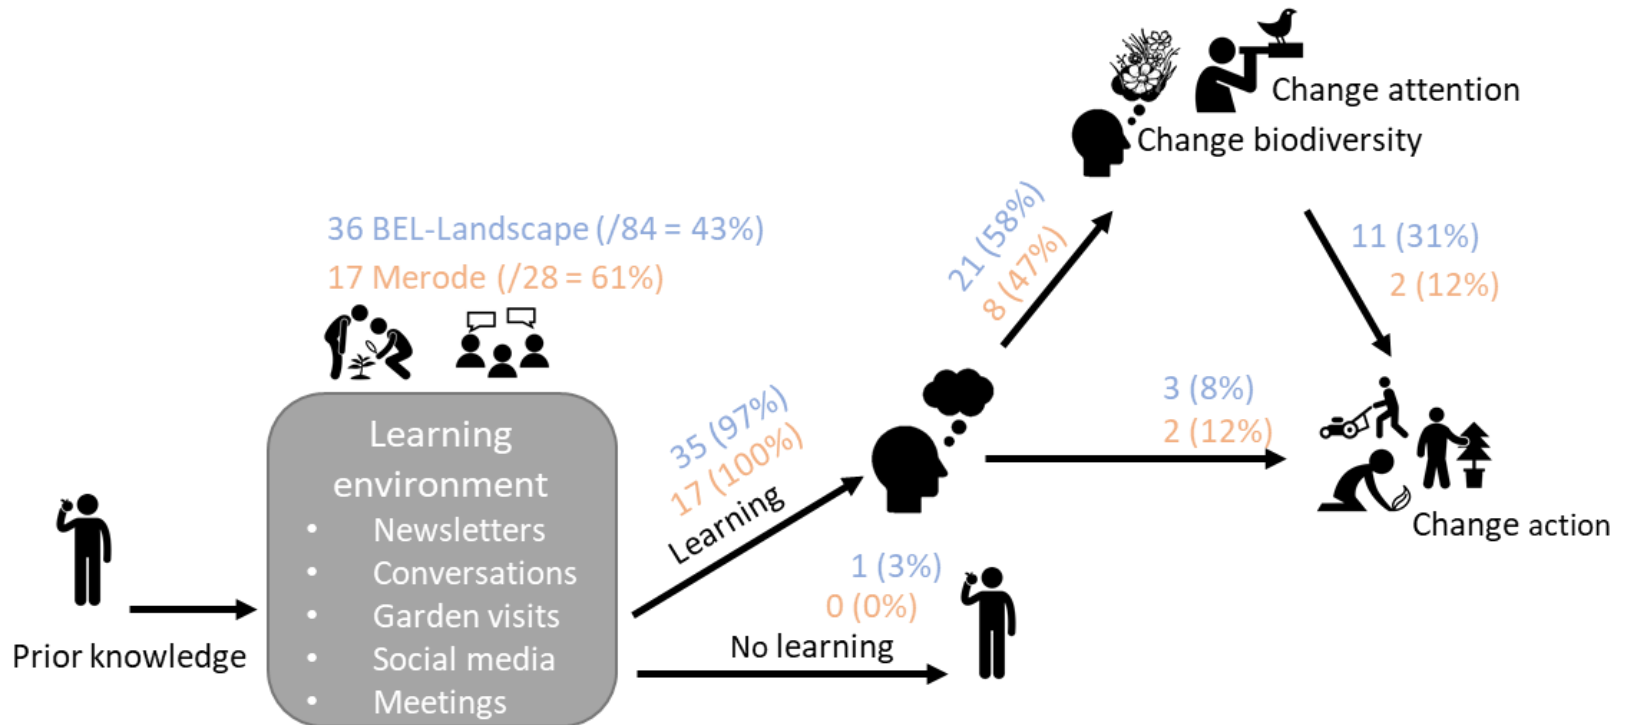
Change attention
Change biodiversity

36 BEL-Landscape (/84 = 43%)
17 Merode (/28 = 61%)

21 (58%)
8 (47%)

11 (31%)
2 (12%)

3 (8%)
2 (12%)

Learning environment
• Newsletters
• Conversations
• Garden visits
• Social media
• Meetings

35 (97%)
17 (100%)
Learning

Change action

1 (3%)
0 (0%)

Prior knowledge

No learning